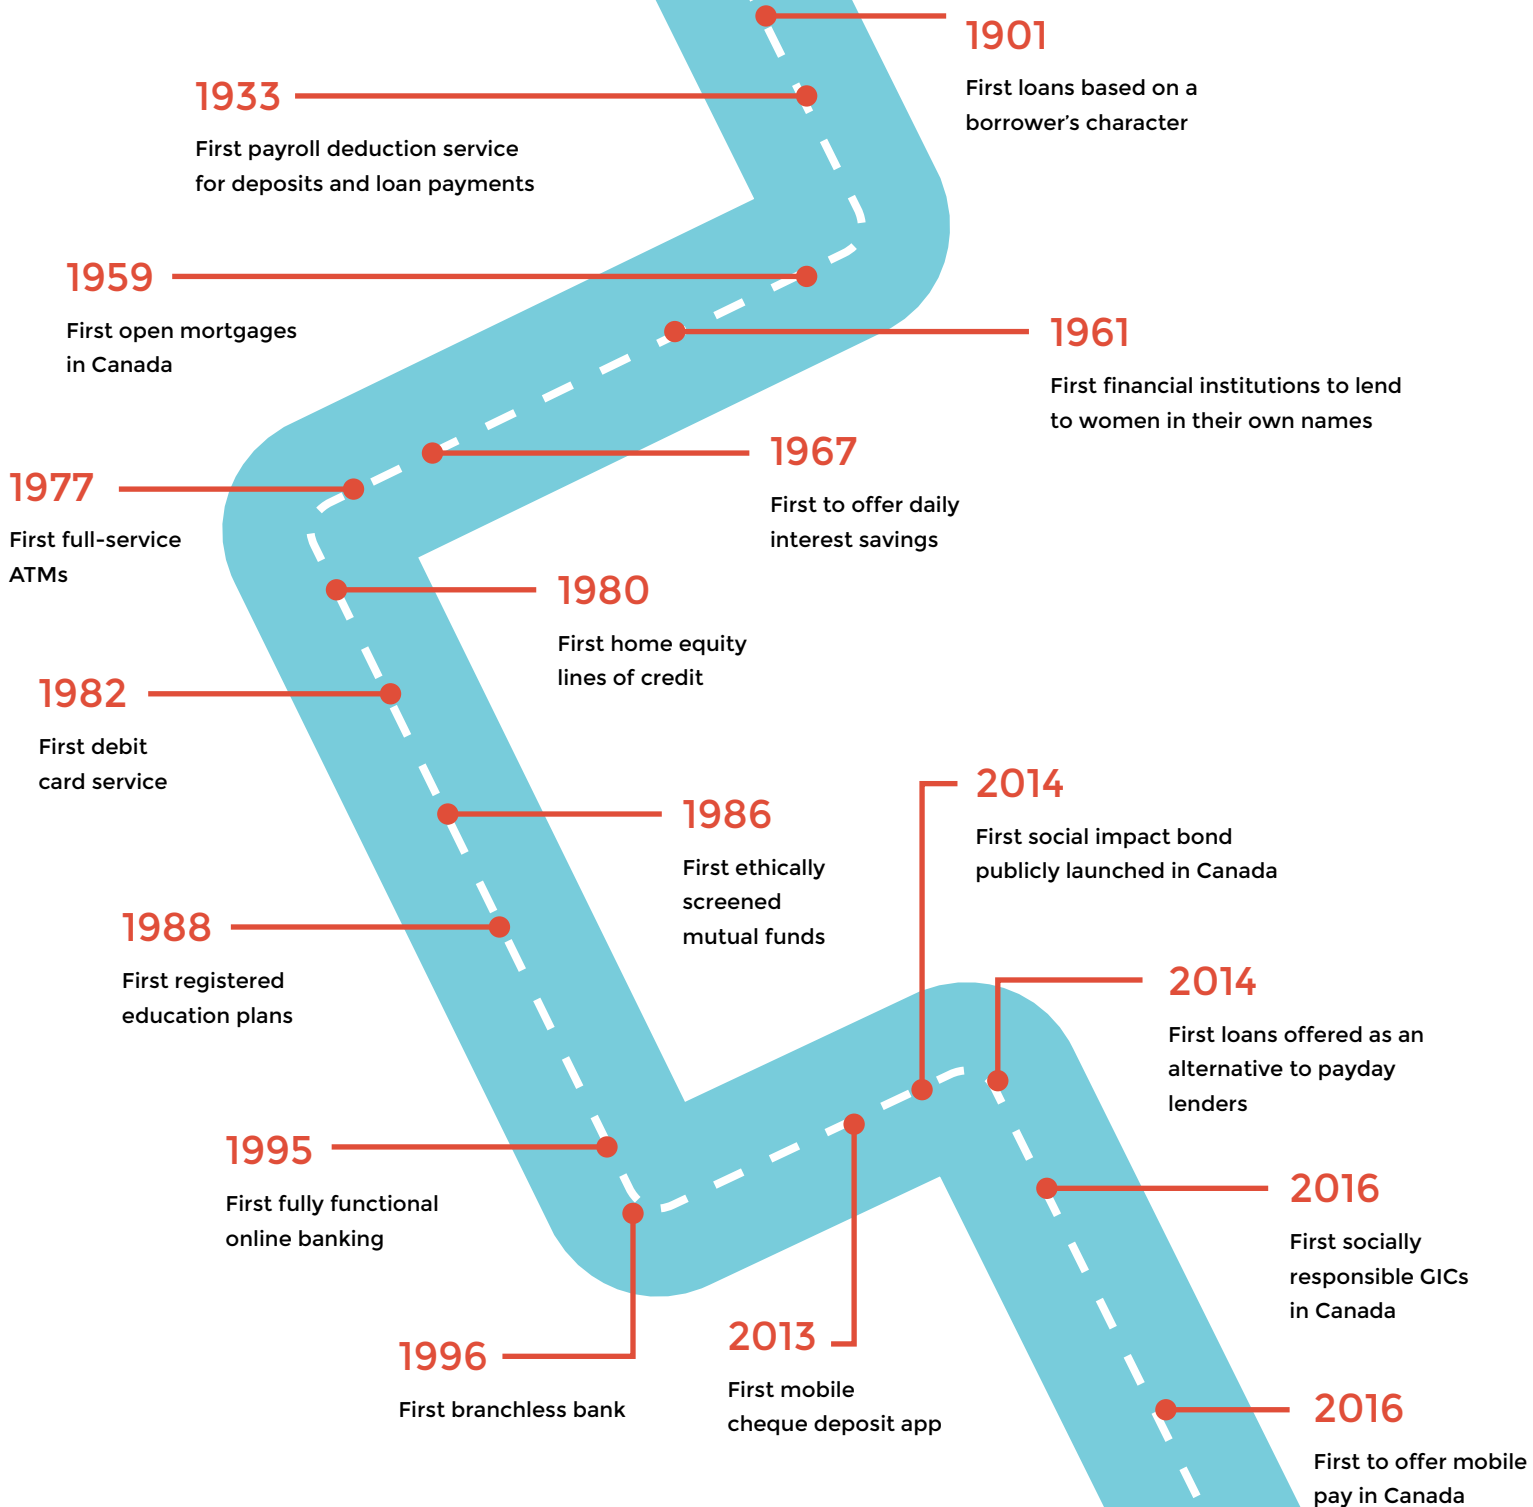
1901
First loans based on a borrower's character

1933
First payroll deduction service for deposits and loan payments

1959
First open mortgages in Canada

1961
First financial institutions to lend to women in their own names

1967
First to offer daily interest savings

1977
First full-service ATMs

1980
First home equity lines of credit

1982
First debit card service

1986
First ethically screened mutual funds

2014
First social impact bond publicly launched in Canada

1988
First registered education plans

2014
First loans offered as an alternative to payday lenders

1995
First fully functional online banking

2016
First socially responsible GICs in Canada

1996
First branchless bank

2013
First mobile cheque deposit app

2016
First to offer mobile pay in Canada